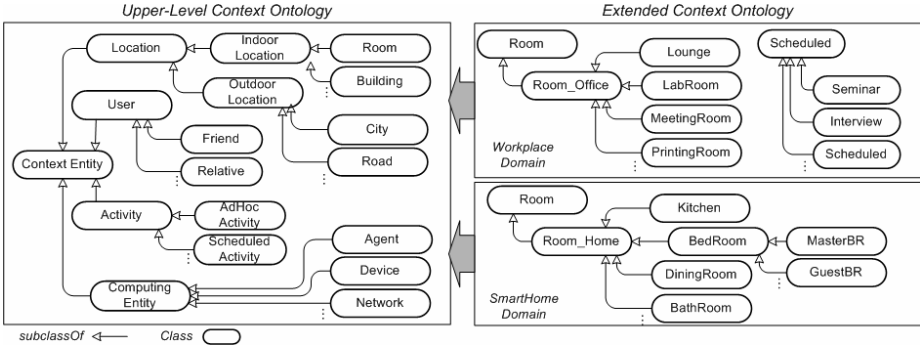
Upper-Level Context Ontology

Location
Indoor Location
Room
Building
Outdoor Location
User
Friend
Relative
City
Road
Context Entity
Activity
AdHoc Activity
Scheduled Activity
Agent
Device
Computing Entity
Network

subclassOf
Class

Extended Context Ontology

Room
Lounge
Room_Office
LabRoom
MeetingRoom
PrintingRoom
Workplace Domain
Scheduled
Seminar
Interview
Scheduled

Room
Kitchen
Room_Home
BedRoom
MasterBR
DiningRoom
GuestBR
BathRoom
SmartHome Domain